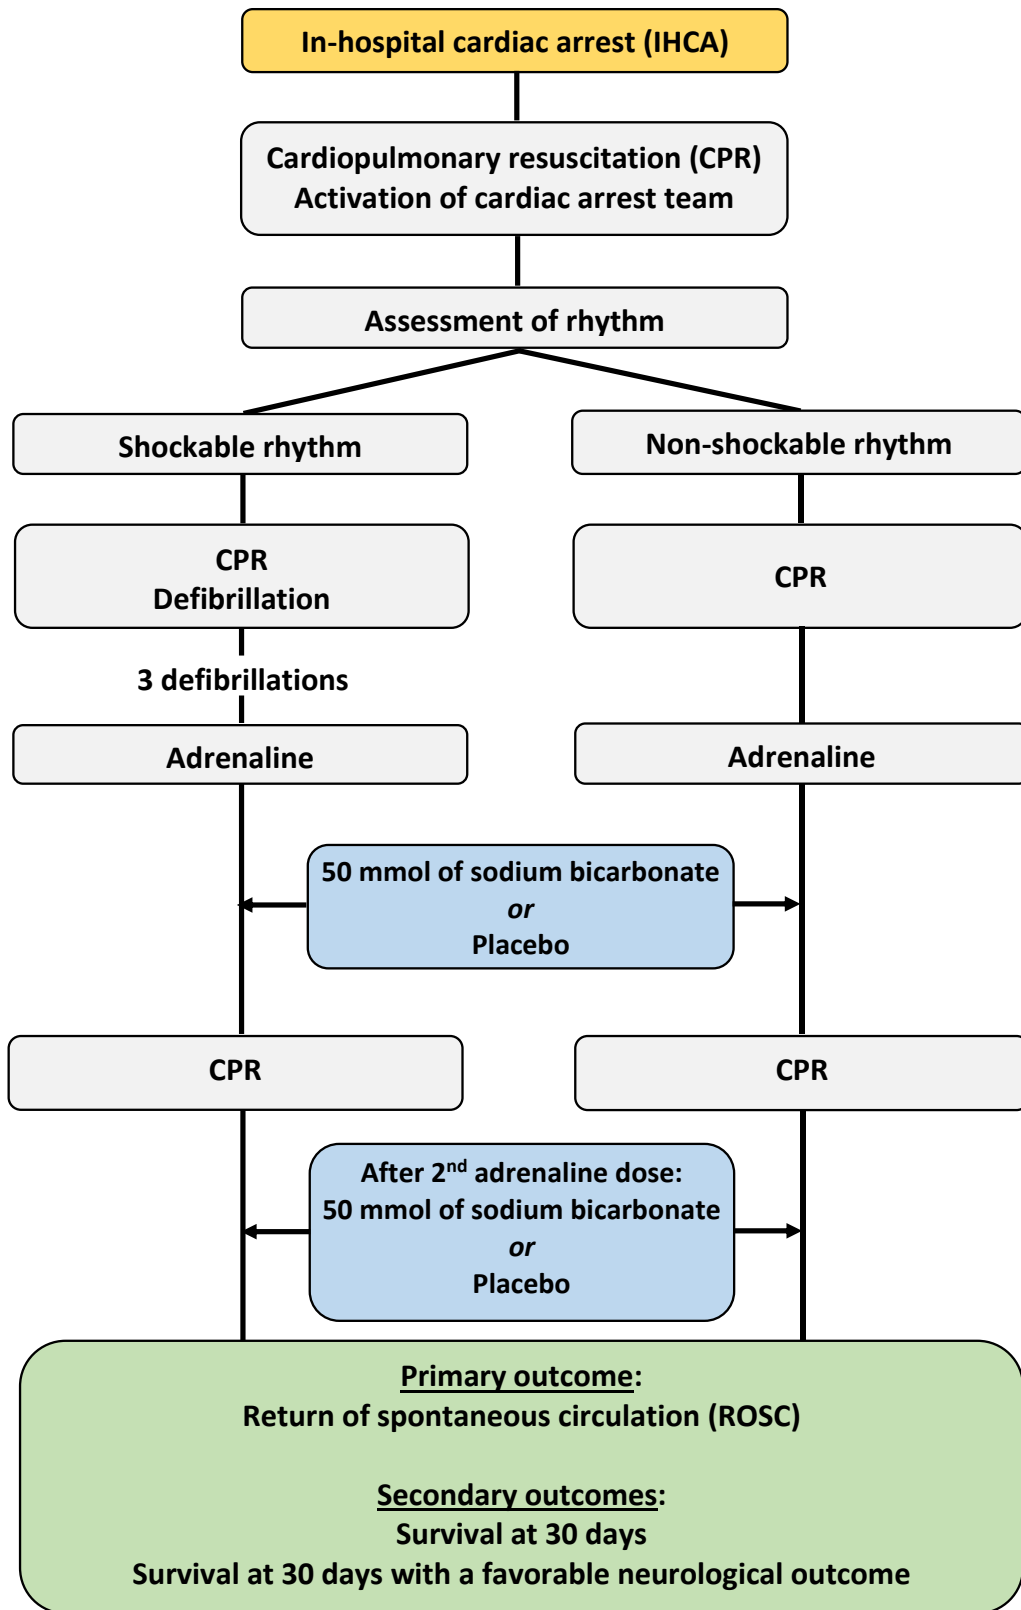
In-hospital cardiac arrest (IHCA)

Cardiopulmonary resuscitation (CPR)
Activation of cardiac arrest team

Assessment of rhythm

Shockable rhythm

Non-shockable rhythm

CPR
Defibrillation

CPR

3 defibrillations

Adrenaline

Adrenaline

50 mmol of sodium bicarbonate
*or*
Placebo

CPR

CPR

After 2$^{nd}$ adrenaline dose:
50 mmol of sodium bicarbonate
*or*
Placebo

Primary outcome:
Return of spontaneous circulation (ROSC)

Secondary outcomes:
Survival at 30 days
Survival at 30 days with a favorable neurological outcome